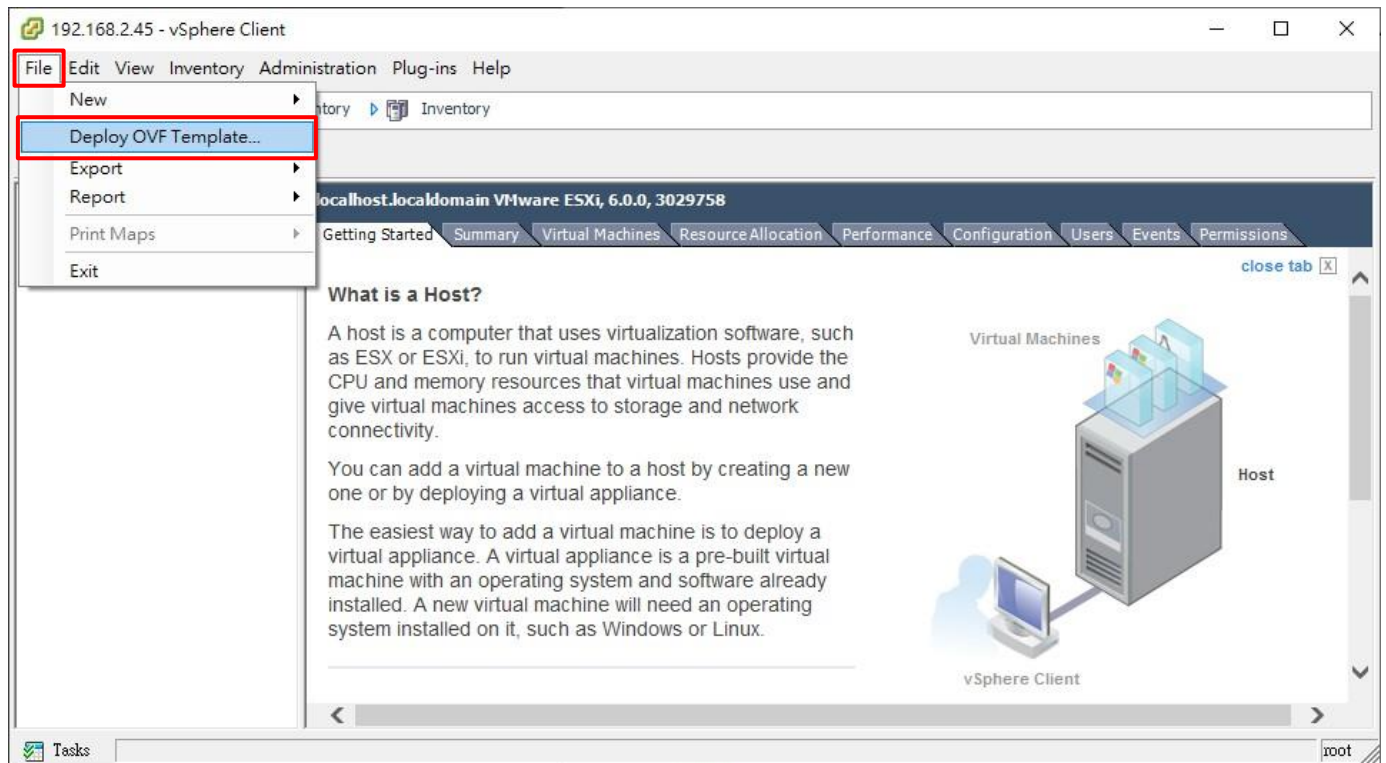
192.168.2.45 - vSphere Client

File Edit View Inventory Administration Plug-ins Help

New
Deploy OVF Template...
Export
Report
Print Maps
Exit

ntory Inventory

localhost.localdomain VMware ESXi, 6.0.0, 3029758

Getting Started Summary Virtual Machines Resource Allocation Performance Configuration Users Events Permissions

close tab

What is a Host?

A host is a computer that uses virtualization software, such as ESX or ESXi, to run virtual machines. Hosts provide the CPU and memory resources that virtual machines use and give virtual machines access to storage and network connectivity.

You can add a virtual machine to a host by creating a new one or by deploying a virtual appliance.

The easiest way to add a virtual machine is to deploy a virtual appliance. A virtual appliance is a pre-built virtual machine with an operating system and software already installed. A new virtual machine will need an operating system installed on it, such as Windows or Linux.

Virtual Machines

Host

vSphere Client

Tasks

root